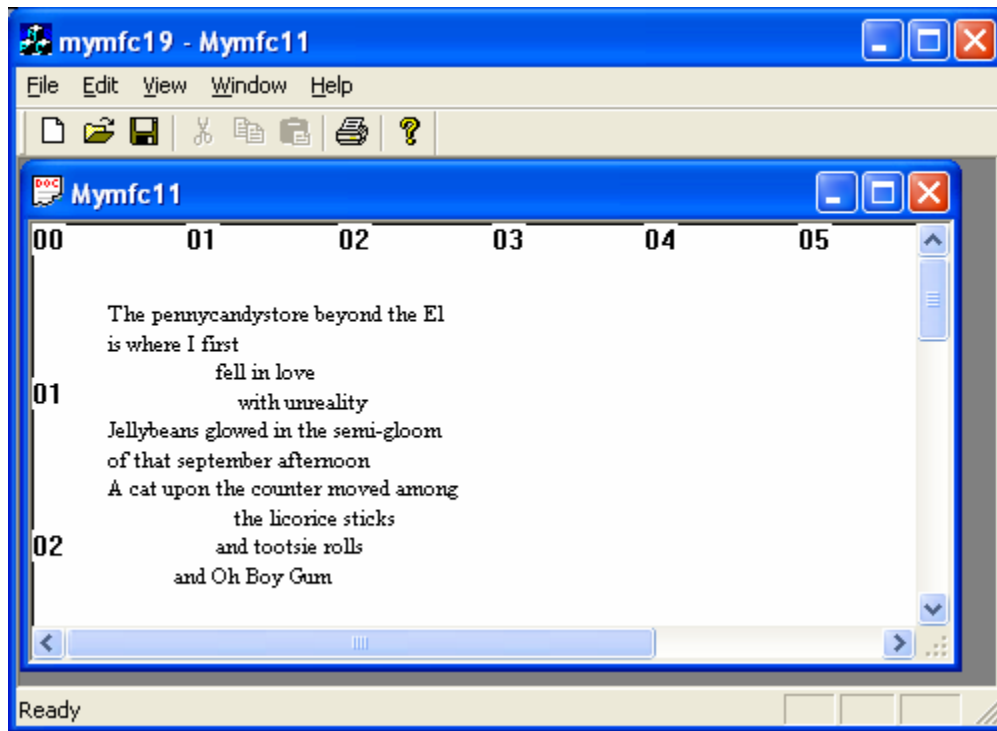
mymfc19 - Mymfc11

File Edit View Window Help

Mymfc11

00 01 02 03 04 05

01

02

The pennycandystore beyond the El
is where I first
fell in love
with unreality
Jellybeans glowed in the semi-gloom
of that september afternoon
A cat upon the counter moved among
the licorice sticks
and tootsie rolls
and Oh Boy Gum

Ready